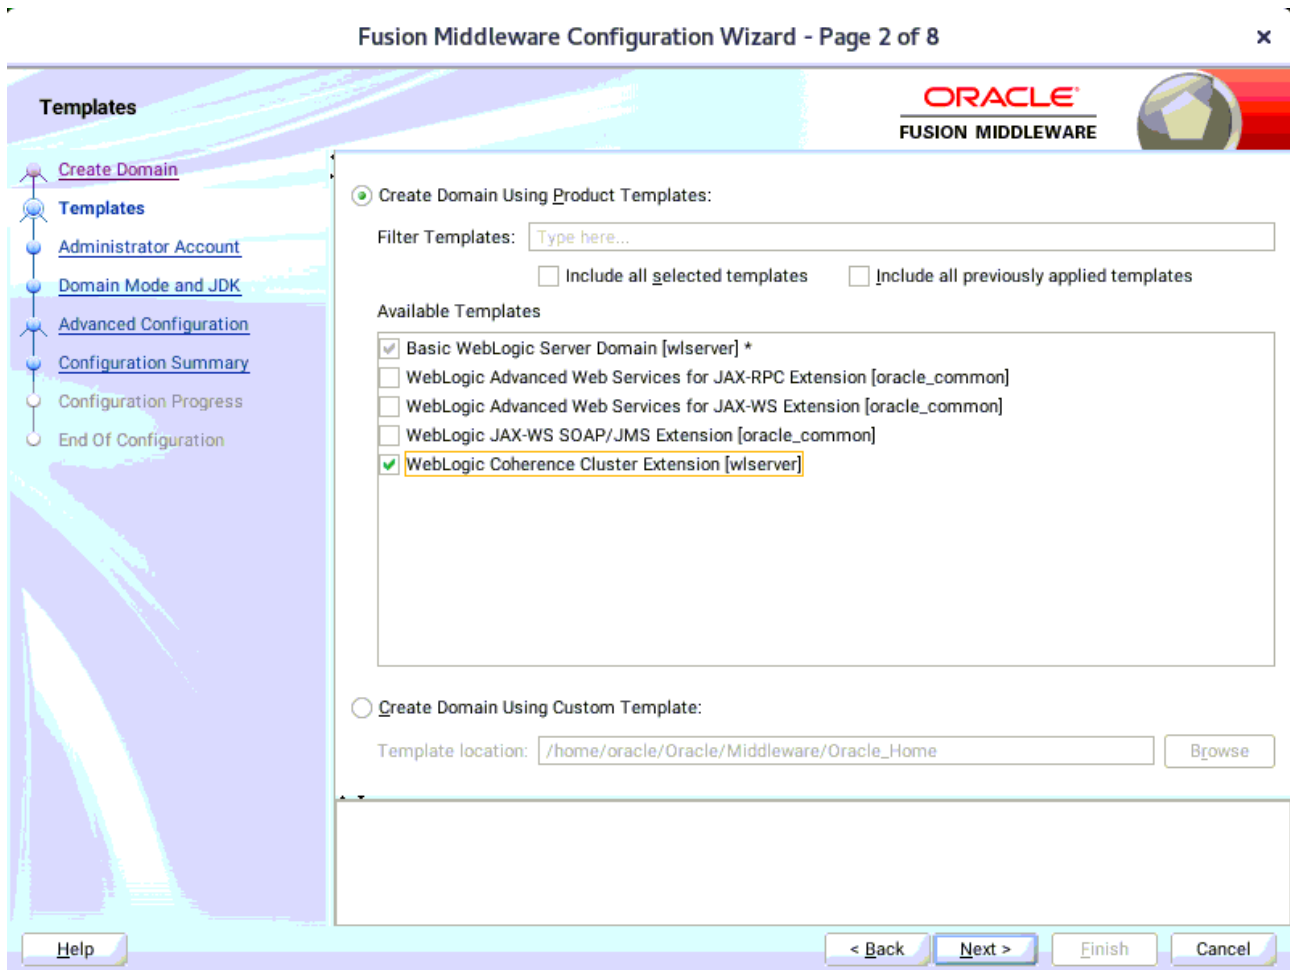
Fusion Middleware Configuration Wizard - Page 2 of 8

Templates

ORACLE
FUSION MIDDLEWARE

Create Domain
Templates
Administrator Account
Domain Mode and JDK
Advanced Configuration
Configuration Summary
Configuration Progress
End Of Configuration

Create Domain Using Product Templates:

Filter Templates: Type here...

Include all selected templates
Include all previously applied templates

Available Templates

Basic WebLogic Server Domain [wlserver] *
WebLogic Advanced Web Services for JAX-RPC Extension [oracle_common]
WebLogic Advanced Web Services for JAX-WS Extension [oracle_common]
WebLogic JAX-WS SOAP/JMS Extension [oracle_common]
WebLogic Coherence Cluster Extension [wlserver]

Create Domain Using Custom Template:

Template location: /home/oracle/Oracle/Middleware/Oracle_Home
Browse

Help
< Back
Next >
Finish
Cancel